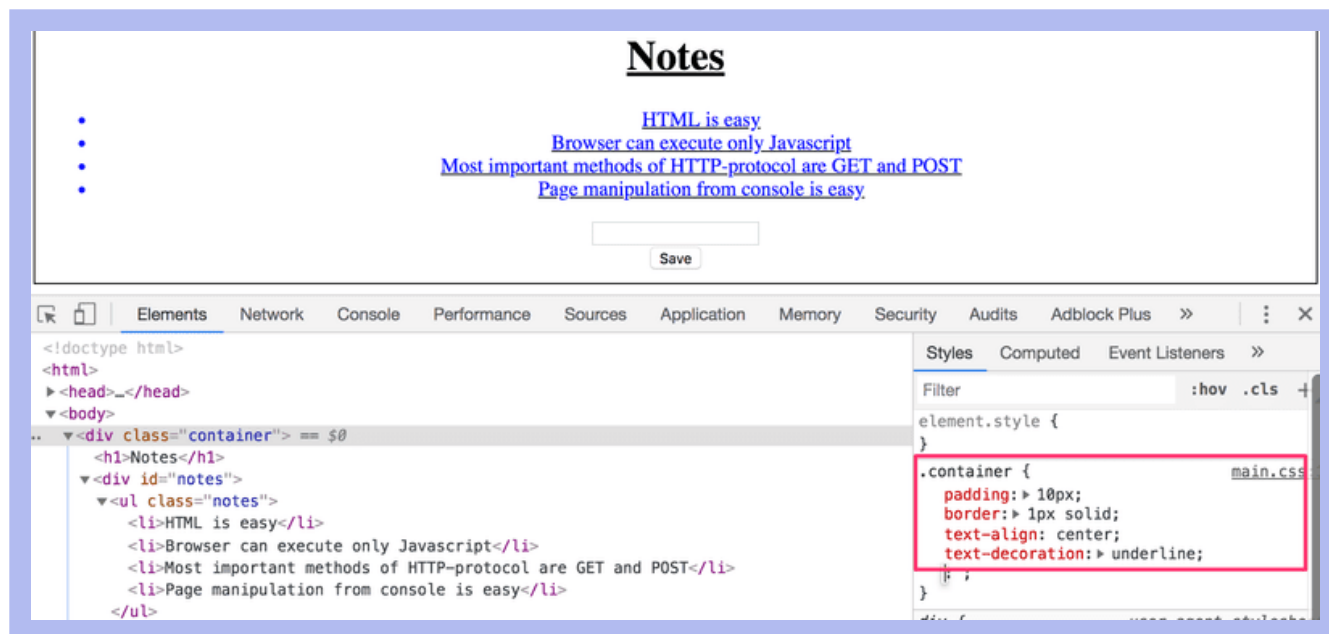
Notes

- HTML is easy
- Browser can execute only Javascript
- Most important methods of HTTP-protocol are GET and POST
- Page manipulation from console is easy

Save

Elements Network Console Performance Sources Application Memory Security Audits Adblock Plus »

<!doctype html>
<html>
▶<head>…</head>
▼<body>
.. ▼<div class="container"> == $0
<h1>Notes</h1>
▼<div id="notes">
▼<ul class="notes">
<li>HTML is easy</li>
<li>Browser can execute only Javascript</li>
<li>Most important methods of HTTP-protocol are GET and POST</li>
<li>Page manipulation from console is easy</li>
</ul>

Styles Computed Event Listeners »

Filter :hov .cls +

element.style {
}
.container { main.css
padding: ▶ 10px;
border: ▶ 1px solid;
text-align: center;
text-decoration: ▶ underline;
: ;
}